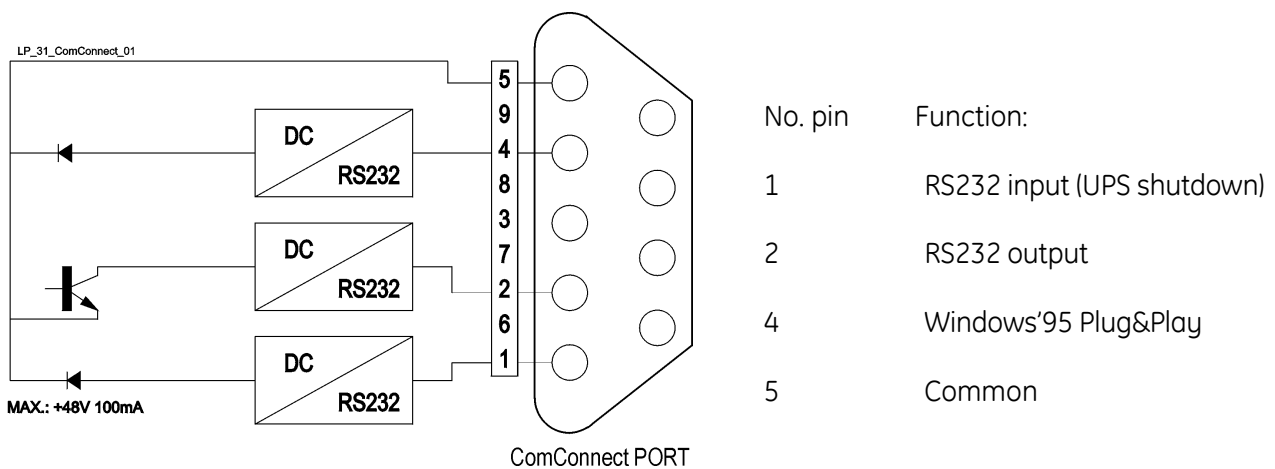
LP_31_ComConnect_01

5
9
4
8
3
7
2
6
1

DC
RS232

DC
RS232

DC
RS232

MAX.: +48V 100mA

ComConnect PORT

| No. pin | Function: |
|---|---|
| 1 | RS232 input (UPS shutdown) |
| 2 | RS232 output |
| 4 | Windows'95 Plug&Play |
| 5 | Common |